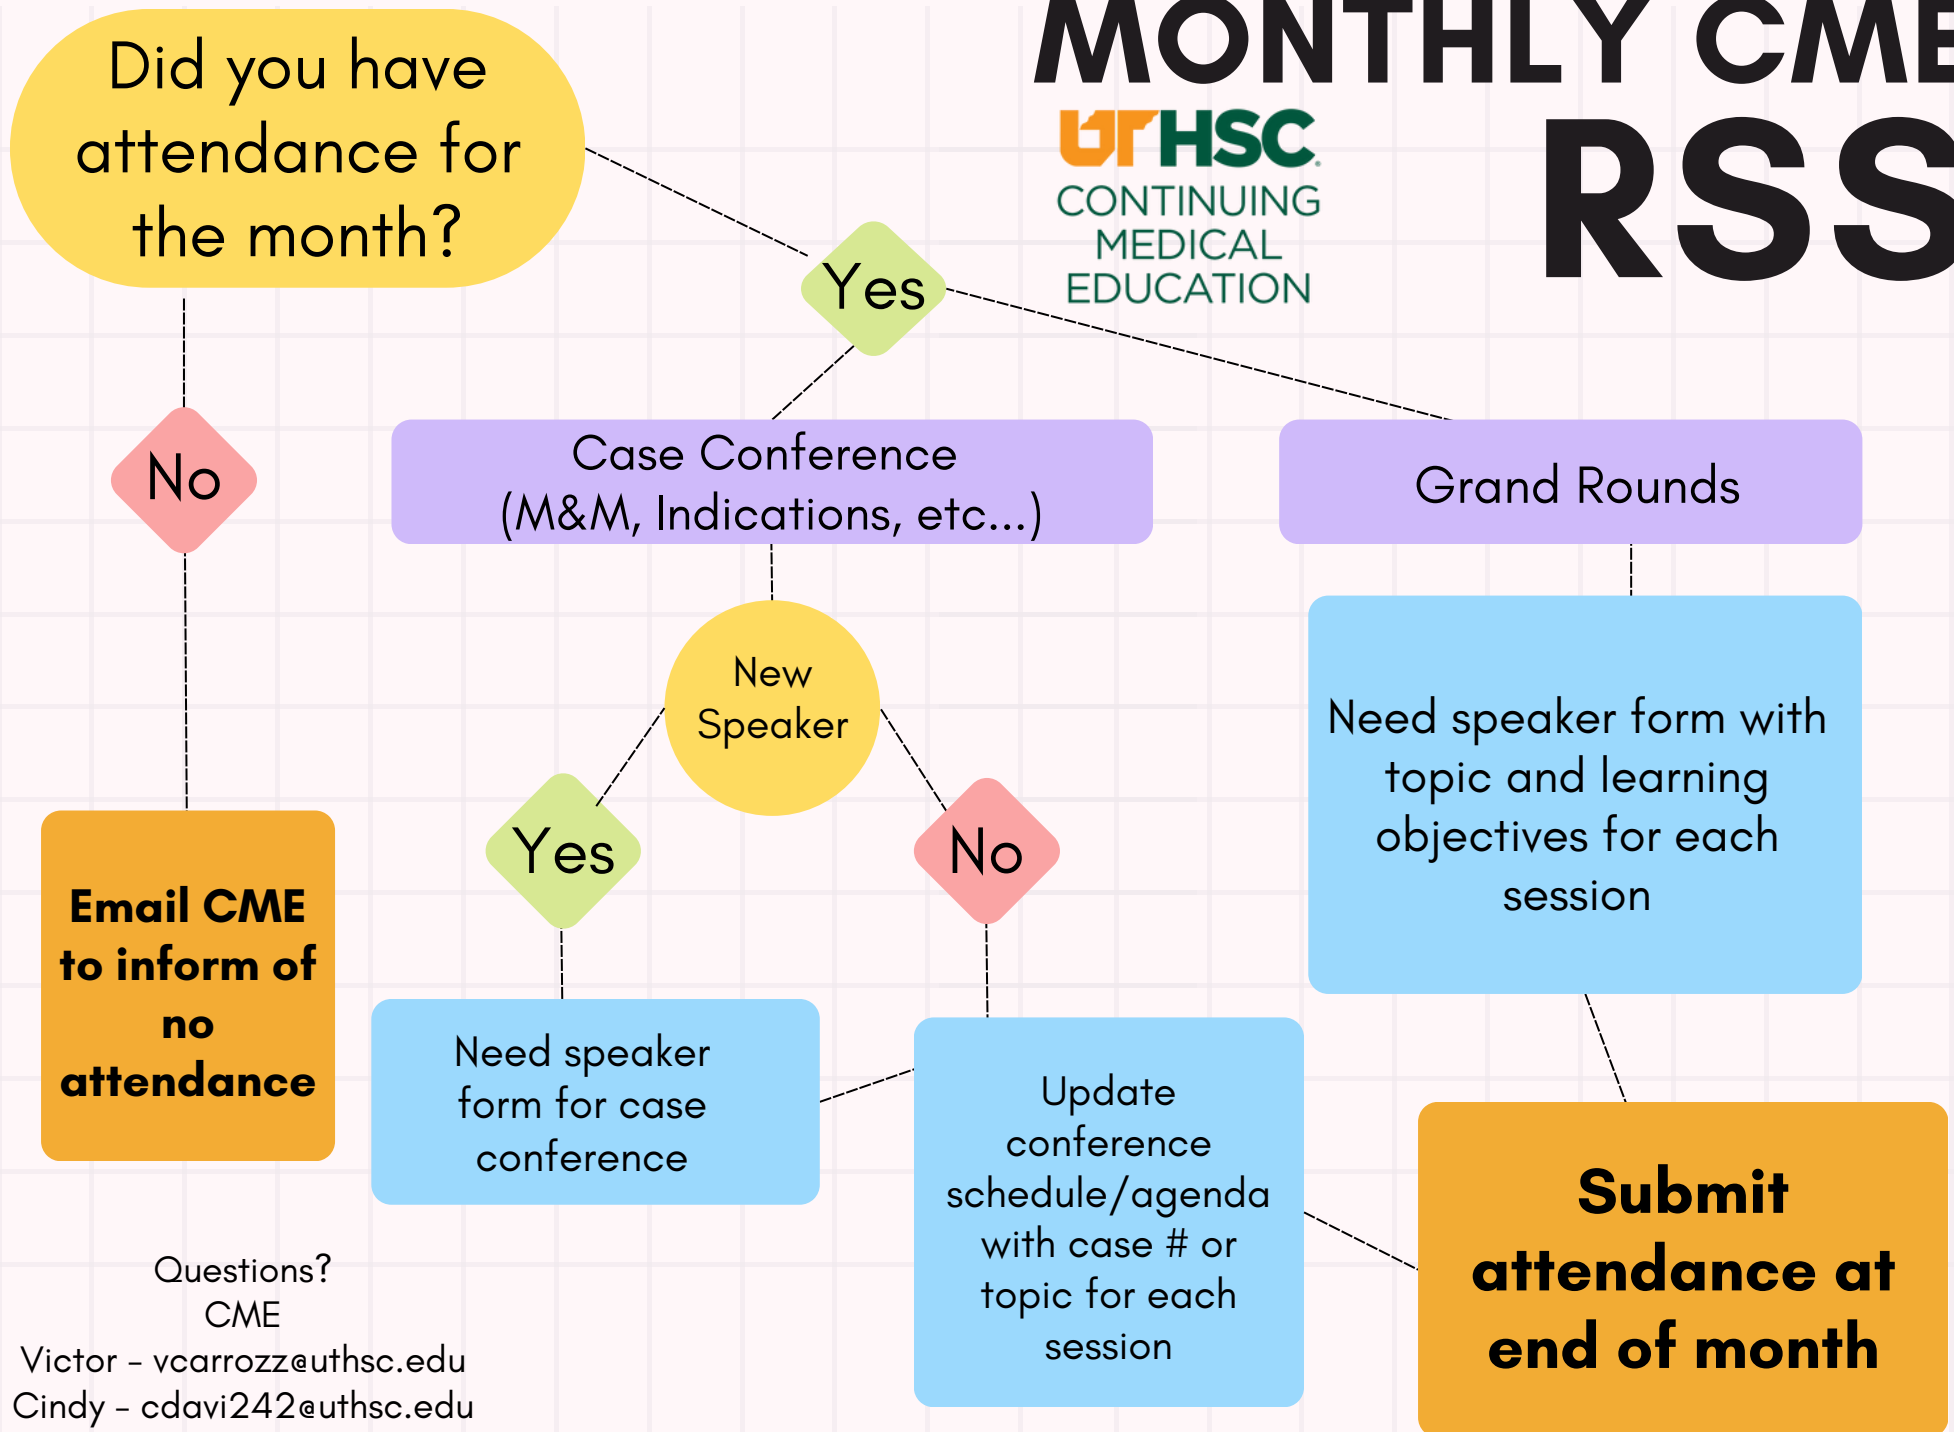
MONTHLY CME
RSS

UTHSC
CONTINUING MEDICAL EDUCATION

Did you have attendance for the month?

Yes

No

Case Conference (M&M, Indications, etc...)

Grand Rounds

New Speaker

Yes

No

Need speaker form with topic and learning objectives for each session

Email CME to inform of no attendance

Need speaker form for case conference

Update conference schedule/agenda with case # or topic for each session

Submit attendance at end of month

Questions?
CME
Victor - vcarrozz@uthsc.edu
Cindy - cdavi242@uthsc.edu